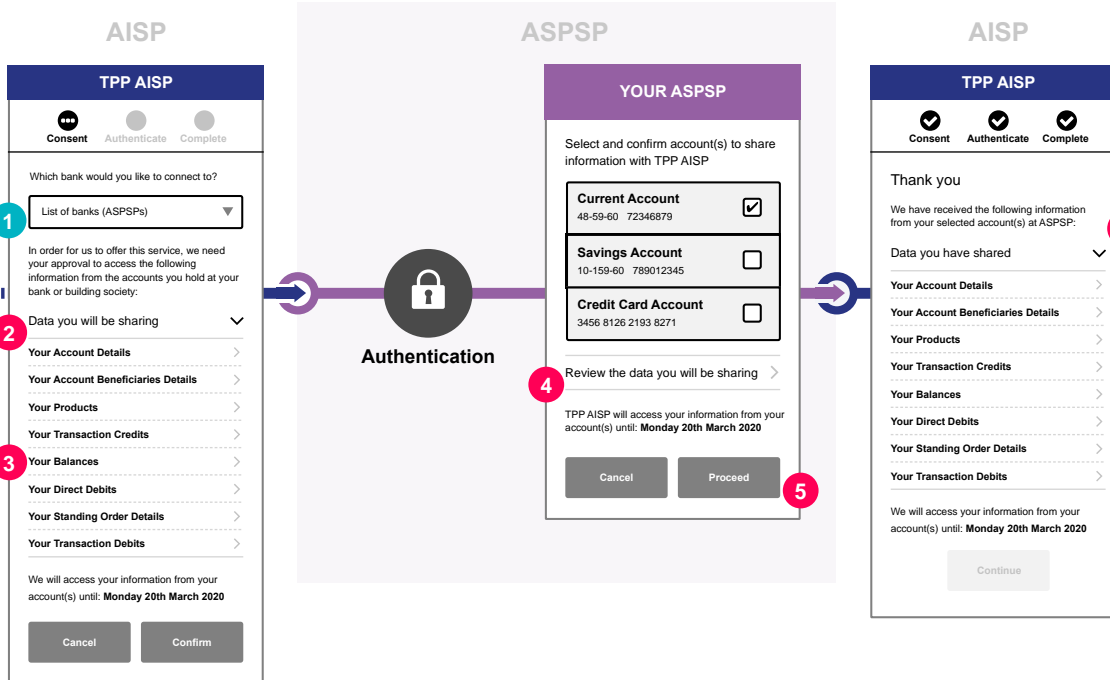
AISP

TPP AISP

Consent Authenticate Complete

Which bank would you like to connect to?

1

List of banks (ASPSPs)

In order for us to offer this service, we need your approval to access the following information from the accounts you hold at your bank or building society:

2

Data you will be sharing

Your Account Details
Your Account Beneficiaries Details
Your Products
Your Transaction Credits

3

Your Balances
Your Direct Debits
Your Standing Order Details
Your Transaction Debits

We will access your information from your account(s) until: **Monday 20th March 2020**

Cancel Confirm

ASPSP

Authentication

YOUR ASPSP

Select and confirm account(s) to share information with TPP AISP

| Current Account 48-59-60 72346879 | ✔ |
|---|---|
| Savings Account 10-159-60 789012345 | ☐ |
| Credit Card Account 3456 8126 2193 8271 | ☐ |

4

Review the data you will be sharing

TPP AISP will access your information from your account(s) until: **Monday 20th March 2020**

Cancel Proceed

5

AISP

TPP AISP

Consent Authenticate Complete

Thank you

We have received the following information from your selected account(s) at ASPSP:

Data you have shared

Your Account Details
Your Account Beneficiaries Details
Your Products
Your Transaction Credits
Your Balances
Your Direct Debits
Your Standing Order Details
Your Transaction Debits

We will access your information from your account(s) until: **Monday 20th March 2020**

Continue